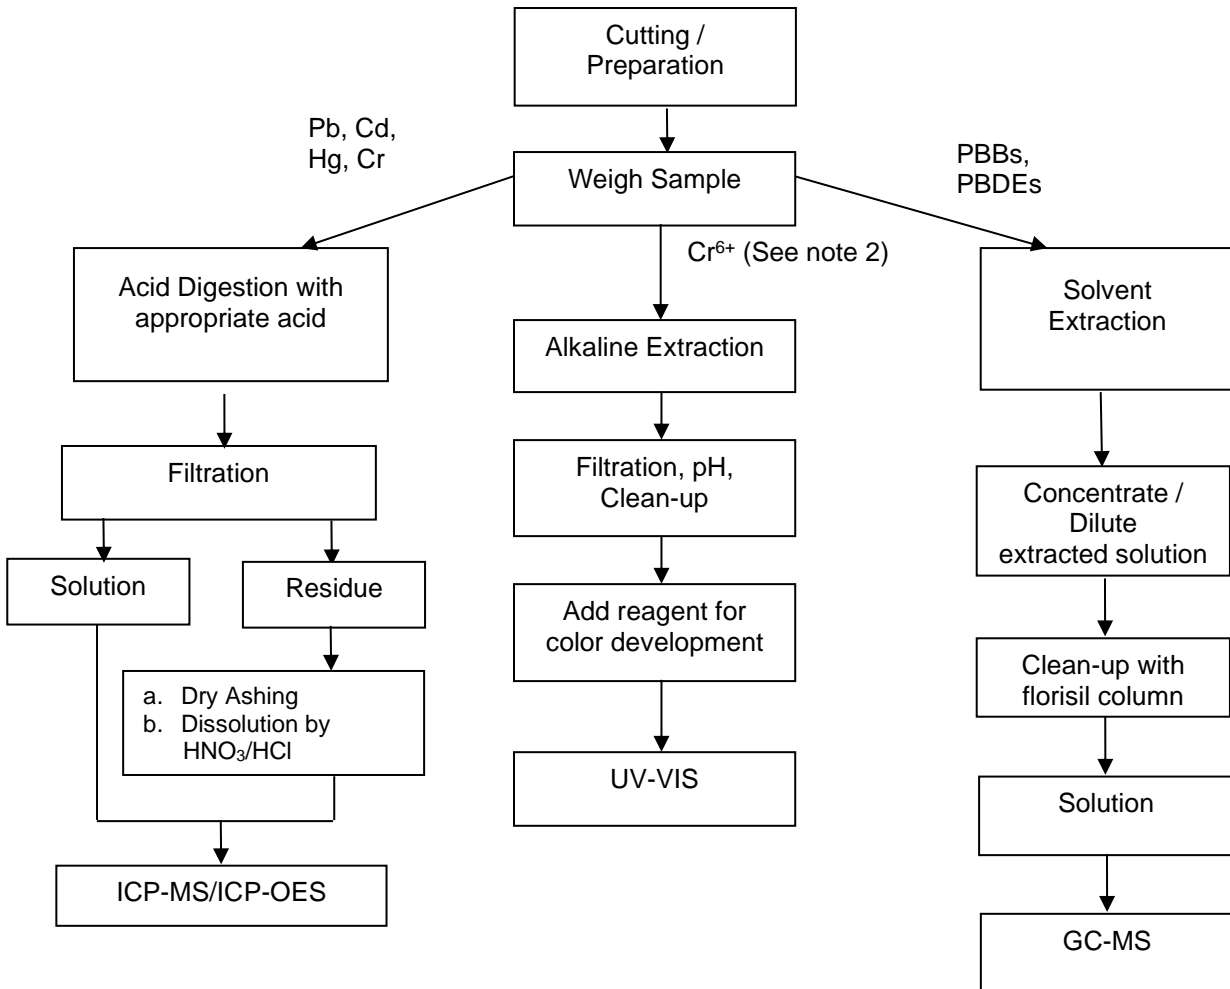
Cutting / Preparation

Pb, Cd, Hg, Cr

Weigh Sample

PBBs, PBDEs

$Cr^{6+}$ (See note 2)

Acid Digestion with appropriate acid

Filtration

Solution

Residue

a. Dry Ashing
b. Dissolution by $HNO_3$/HCl

ICP-MS/ICP-OES

Alkaline Extraction

Filtration, pH, Clean-up

Add reagent for color development

UV-VIS

Solvent Extraction

Concentrate / Dilute extracted solution

Clean-up with florisil column

Solution

GC-MS